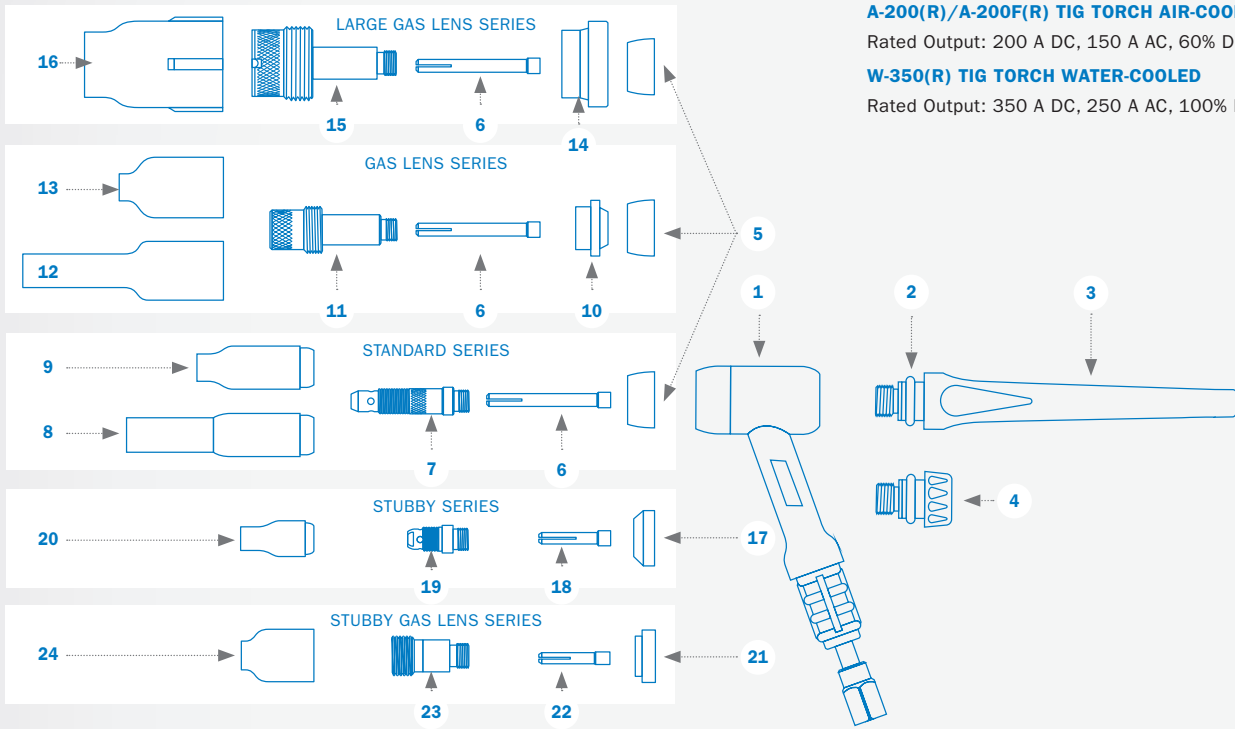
LARGE GAS LENS SERIES
16
15
6
14

GAS LENS SERIES
13
12
11
6
10

STANDARD SERIES
9
8
7
6

STUBBY SERIES
20
19
18
17

STUBBY GAS LENS SERIES
24
23
22
21

5
1
2
3
4

A-200(R)/A-200F(R) TIG TORCH AIR-COO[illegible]
Rated Output: 200 A DC, 150 A AC, 60% D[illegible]
W-350(R) TIG TORCH WATER-COOLED
Rated Output: 350 A DC, 250 A AC, 100% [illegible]